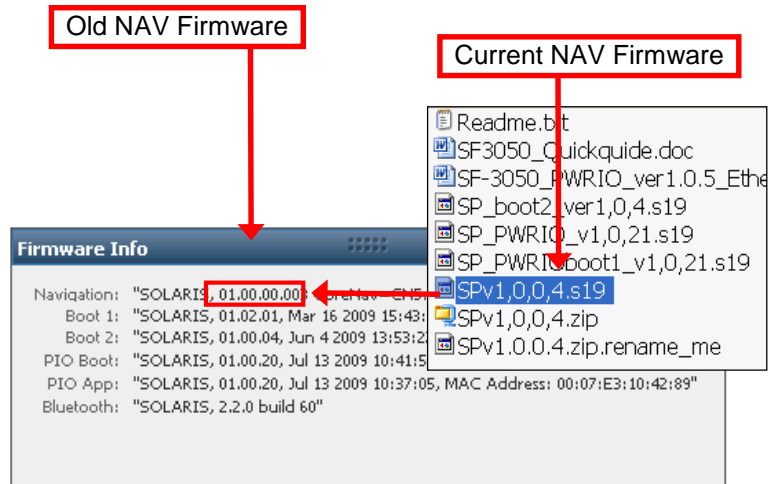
Old NAV Firmware

Current NAV Firmware

Readme.txt
SF3050_Quickguide.doc
SF-3050_PWRIO_ver1.0.5_Ethe
SP_boot2_ver1,0,4.s19
SP_PWRIO_v1,0,21.s19
SP_PWRIOboot1_v1,0,21.s19
SPv1,0,0,4.s19
SPv1,0,0,4.zip
SPv1.0.0.4.zip.rename_me

Firmware Info

Navigation: "SOLARIS, 01.00.00.00 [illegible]
Boot 1: "SOLARIS, 01.02.01, Mar 16 2009 15:43:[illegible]
Boot 2: "SOLARIS, 01.00.04, Jun 4 2009 13:53:2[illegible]
PIO Boot: "SOLARIS, 01.00.20, Jul 13 2009 10:41:5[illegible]
PIO App: "SOLARIS, 01.00.20, Jul 13 2009 10:37:05, MAC Address: 00:07:E3:10:42:89"
Bluetooth: "SOLARIS, 2.2.0 build 60"